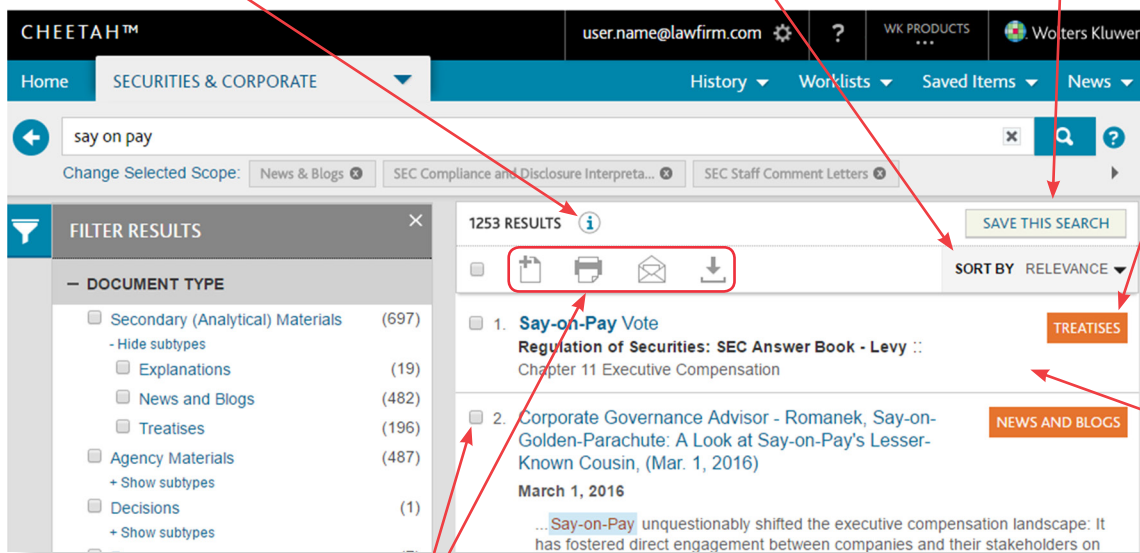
CHEETAH™

user.name@lawfirm.com

?

WK PRODUCTS

Wolters Kluwer

Home

SECURITIES & CORPORATE

History

Worklists

Saved Items

News

say on pay

Change Selected Scope: News & Blogs

SEC Compliance and Disclosure Interpreta...

SEC Staff Comment Letters

FILTER RESULTS

— DOCUMENT TYPE

Secondary (Analytical) Materials (697)

- Hide subtypes

Explanations (19)

News and Blogs (482)

Treatises (196)

Agency Materials (487)

+ Show subtypes

Decisions (1)

+ Show subtypes

1253 RESULTS

SAVE THIS SEARCH

SORT BY RELEVANCE

1. Say-on-Pay Vote

Regulation of Securities: SEC Answer Book - Levy ::

Chapter 11 Executive Compensation

TREATISES

2. Corporate Governance Advisor - Romanek, Say-on-Golden-Parachute: A Look at Say-on-Pay's Lesser-Known Cousin, (Mar. 1, 2016)

NEWS AND BLOGS

March 1, 2016

...Say-on-Pay unquestionably shifted the executive compensation landscape: It has fostered direct engagement between companies and their stakeholders on